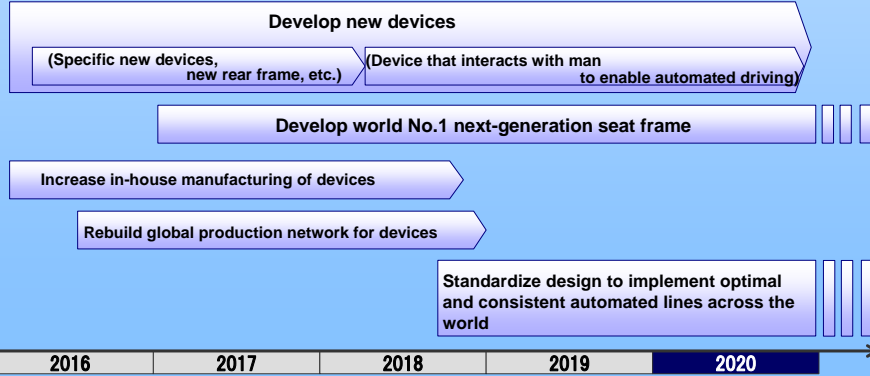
Develop new devices

(Specific new devices, new rear frame, etc.)

(Device that interacts with man to enable automated driving)

Develop world No.1 next-generation seat frame

Increase in-house manufacturing of devices

Rebuild global production network for devices

Standardize design to implement optimal and consistent automated lines across the world

| 2016 | 2017 | 2018 | 2019 | 2020 |
|---|---|---|---|---|